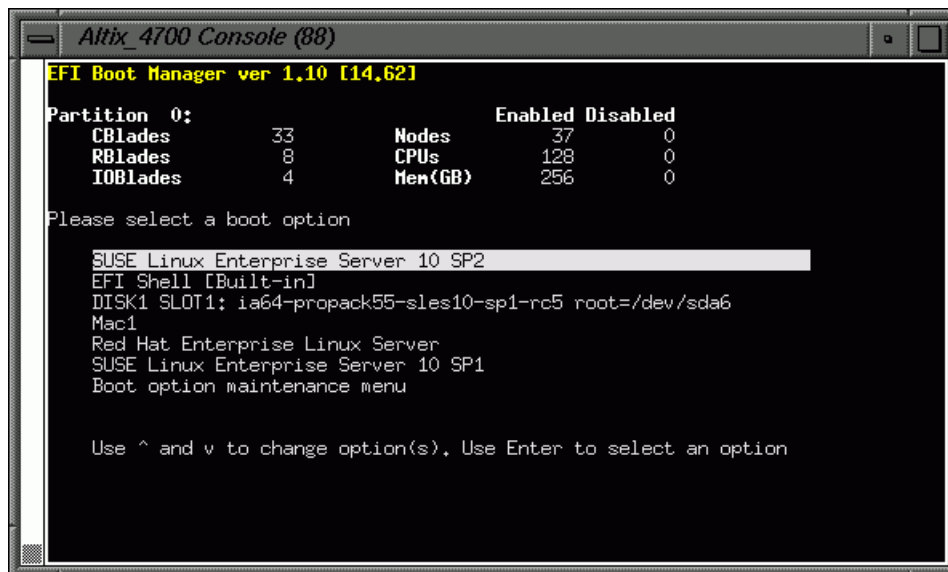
Altix_4700 Console (88)

EFI Boot Manager ver 1.10 [14.62]

| Partition 0: | | | Enabled | Disabled |
|---|---|---|---|---|
| CBlades | 33 | Nodes | 37 | 0 |
| RBlades | 8 | CPUs | 128 | 0 |
| IOBlades | 4 | Mem(GB) | 256 | 0 |

Please select a boot option

SUSE Linux Enterprise Server 10 SP2
EFI Shell [Built-in]
DISK1 SLOT1: ia64-propack55-sles10-sp1-rc5 root=/dev/sda6
Mac1
Red Hat Enterprise Linux Server
SUSE Linux Enterprise Server 10 SP1
Boot option maintenance menu

Use ^ and v to change option(s). Use Enter to select an option